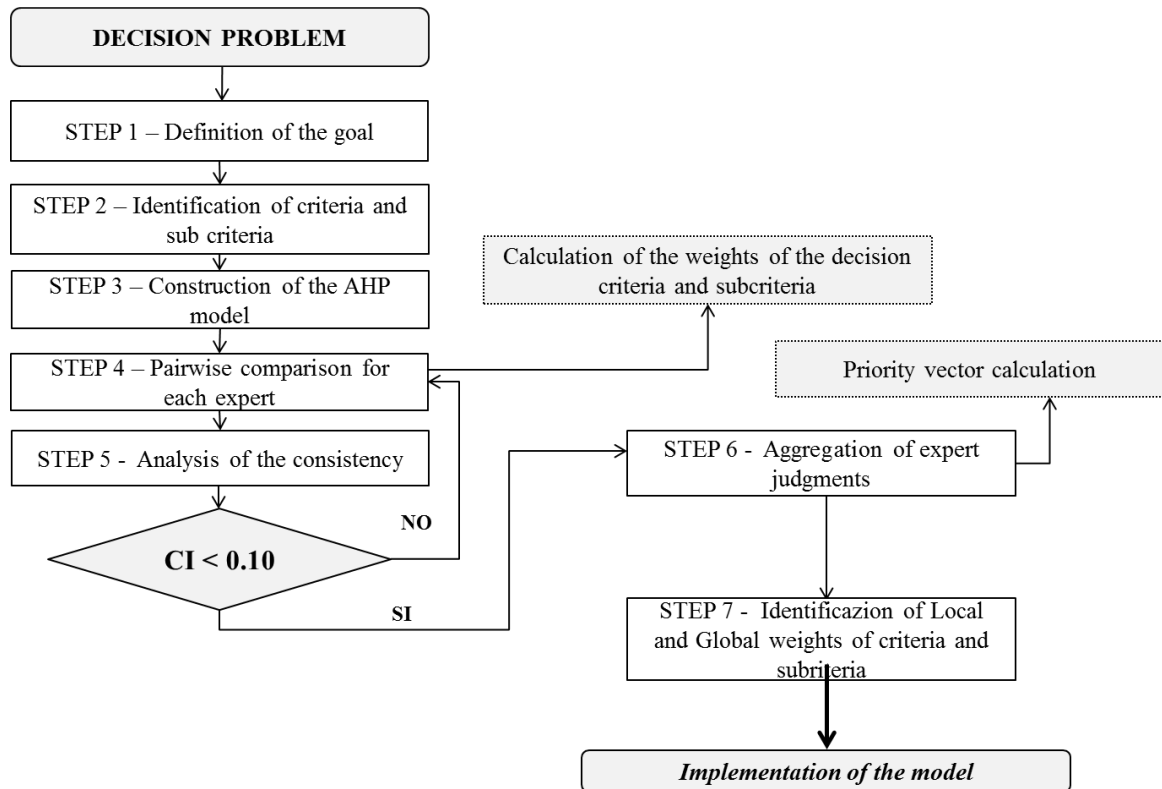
DECISION PROBLEM

STEP 1 – Definition of the goal

STEP 2 – Identification of criteria and sub criteria

STEP 3 – Construction of the AHP model

Calculation of the weights of the decision criteria and subcriteria

STEP 4 – Pairwise comparison for each expert

Priority vector calculation

STEP 5 - Analysis of the consistency

STEP 6 - Aggregation of expert judgments

NO

CI < 0.10

SI

STEP 7 - Identificazion of Local and Global weights of criteria and subriteria

Implementation of the model